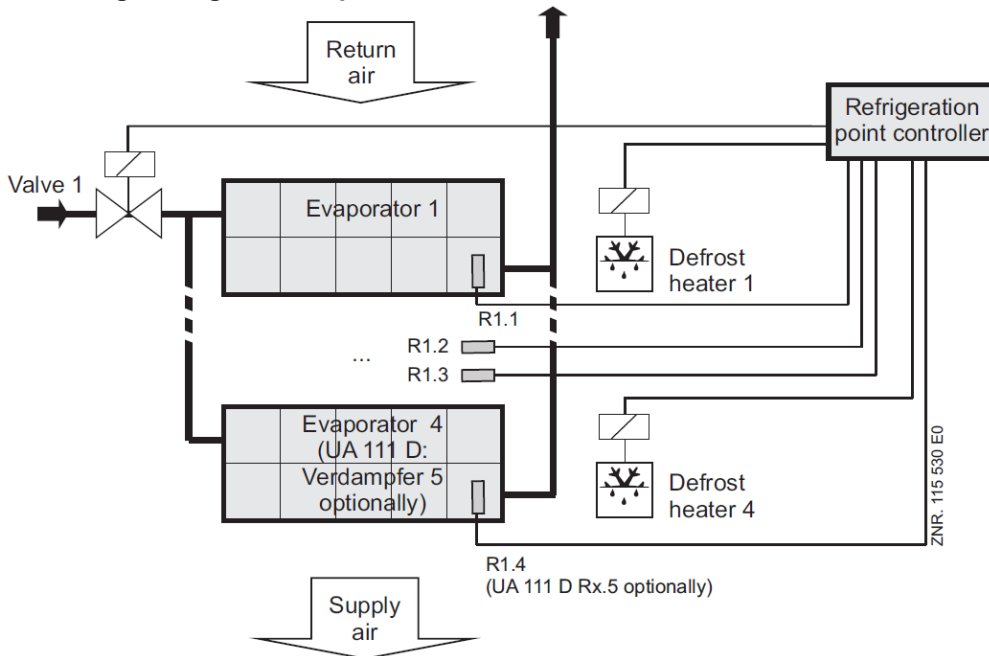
Return air

Refrigeration point controller

Valve 1

Evaporator 1

Defrost heater 1

R1.1

...

R1.2

R1.3

Evaporator 4 (UA 111 D: Verdampfer 5 optionally)

Defrost heater 4

ZNR. 115 530 E0

R1.4 (UA 111 D Rx.5 optionally)

Supply air